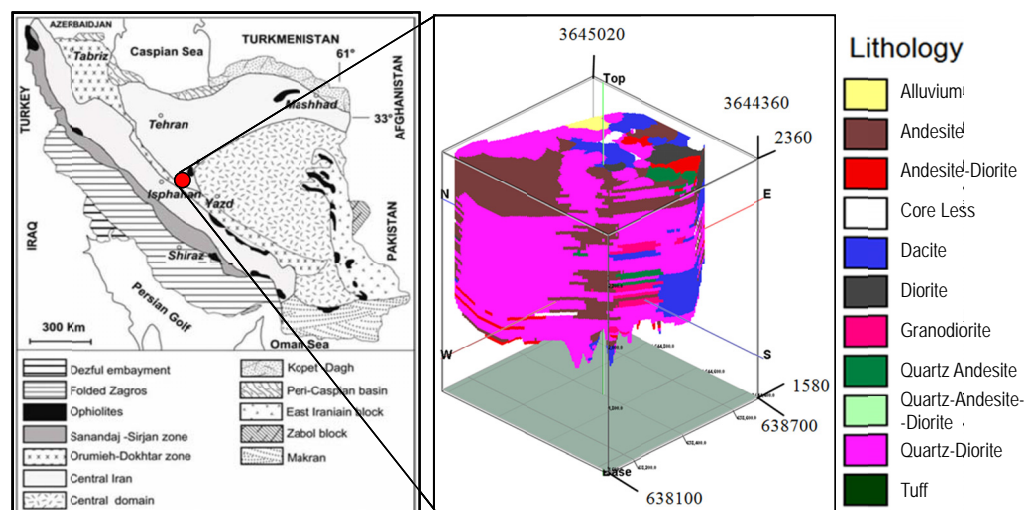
AZERBAIDJAN
Tabriz
Caspian Sea
TURKMENISTAN
61°
Mashhad
33°
AFGHANISTAN
TURKEY
Tehran
Isphahan
Yazd
IRAQ
Shiraz
PAKISTAN
Persian Golf
Oman Sea
300 Km

Dezful embayment
Folded Zagros
Ophiolites
Sanandaj -Sirjan zone
Orumieh-Dokhtar zone
Central Iran
Central domain
Kopet-Dagh
Peri-Caspian basin
East Iraniain block
Zabol block
Makran

3645020
Top
3644360
2360
N
E
W
S
1580
638700
Base
638100

Lithology
Alluvium
Andesite
Andesite-Diorite
Core Less
Dacite
Diorite
Granodiorite
Quartz Andesite
Quartz-Andesite--Diorite
Quartz-Diorite
Tuff